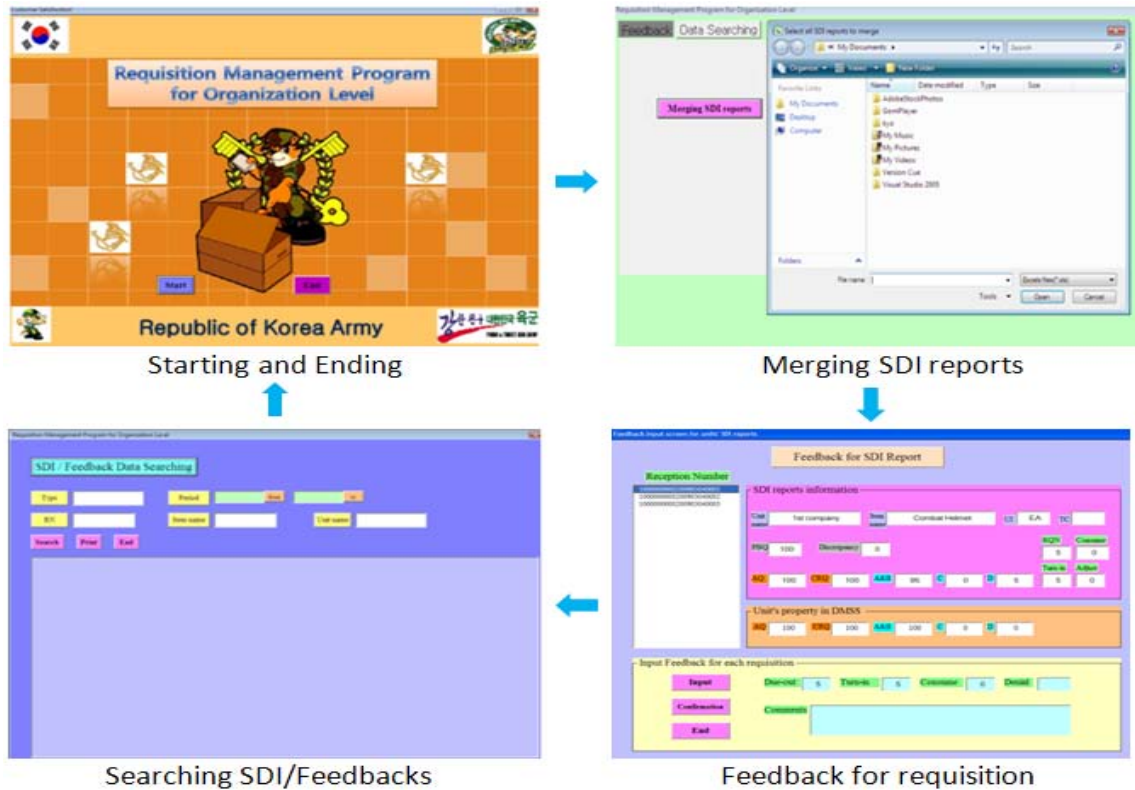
Requisition Management Program for Organization Level

Start
End

Republic of Korea Army

Starting and Ending

Requisition Management Program for Organization Level

Feedback
Data Searching

Merging SDI reports

Select all SDI reports to merge

My Documents

Search

Organize
Views
New Folder

Favorite Links
My Documents
Desktop
Computer

Name
Date modified
Type
Size

AdobeStockPhotos
GomPlayer
Kit
My Music
My Pictures
My Videos
Version Cue
Visual Studio 2005

Folders

File name:
Excel Files(*.xls)
Tools
Open
Cancel

Merging SDI reports

Feedback for SDI Report

Reception Number

SDI reports information
Unit
1st company
Item
Combat Helmet
UI
EA
TC
PSQ
100
Discrepancy
0
RQN
5
0
AQ
100
OBQ
100
AAS
95
C
0
D
5
5
0

Unit's property in DMSS
AQ
100
OBQ
100
AAS
100
C
0
D
0

Input Feedback for each requisition
Input
Due-out
5
Turn-in
5
Consume
0
Denial
Confirmation
Comments
End

Feedback for requisition

Requisition Management Program for Organization Level

SDI / Feedback Data Searching

Type
Period
Item
Item name
Unit name
Search
Print
End

Searching SDI/Feedbacks